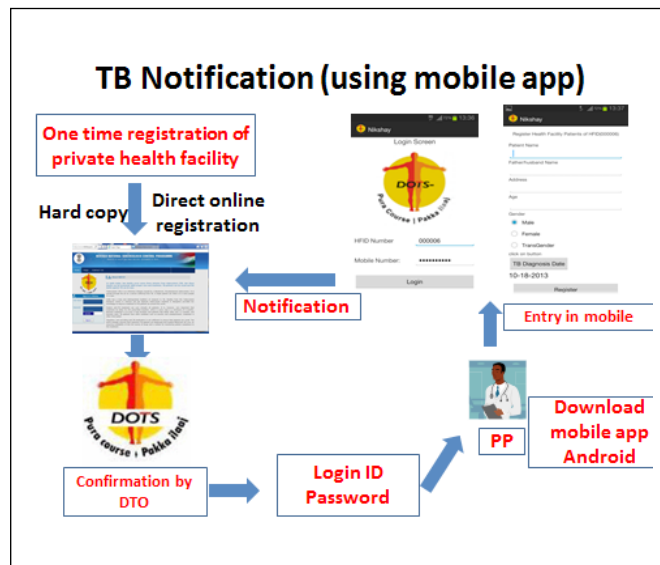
TB Notification (using mobile app)

One time registration of private health facility

Hard copy

Direct online registration

Nikshay

13:36

Login Screen

DOTS

Pura Course | Pakka Ilaaj

HFID Number 000006

Mobile Number: ••••••••••

Login

Nikshay

13:37

Register Health Facility Patients of HFID000006

Patient Name

Father/Husband Name

Address

Age

Gender

Male

Female

TransGender

click on button

TB Diagnosis Date

10-18-2013

Register

Notification

Entry in mobile

DOTS

Pura course : Pakka Ilaaj

PP

Download mobile app Android

Confirmation by DTO

Login ID Password